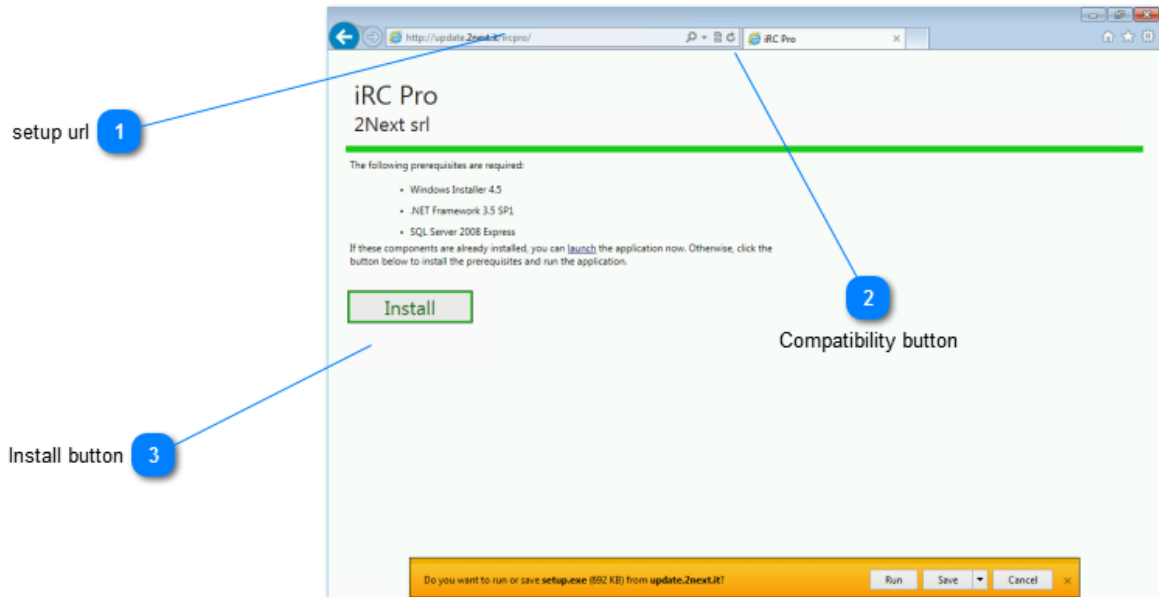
http://update.2next.it/ircpro/

iRC Pro

iRC Pro

2Next srl

The following prerequisites are required:

- Windows Installer 4.5
- .NET Framework 3.5 SP1
- SQL Server 2008 Express

If these components are already installed, you can launch the application now. Otherwise, click the button below to install the prerequisites and run the application.

Install

setup url 1

2 Compatibility button

Install button 3

Do you want to run or save setup.exe (692 KB) from update.2next.it?

Run Save Cancel ×